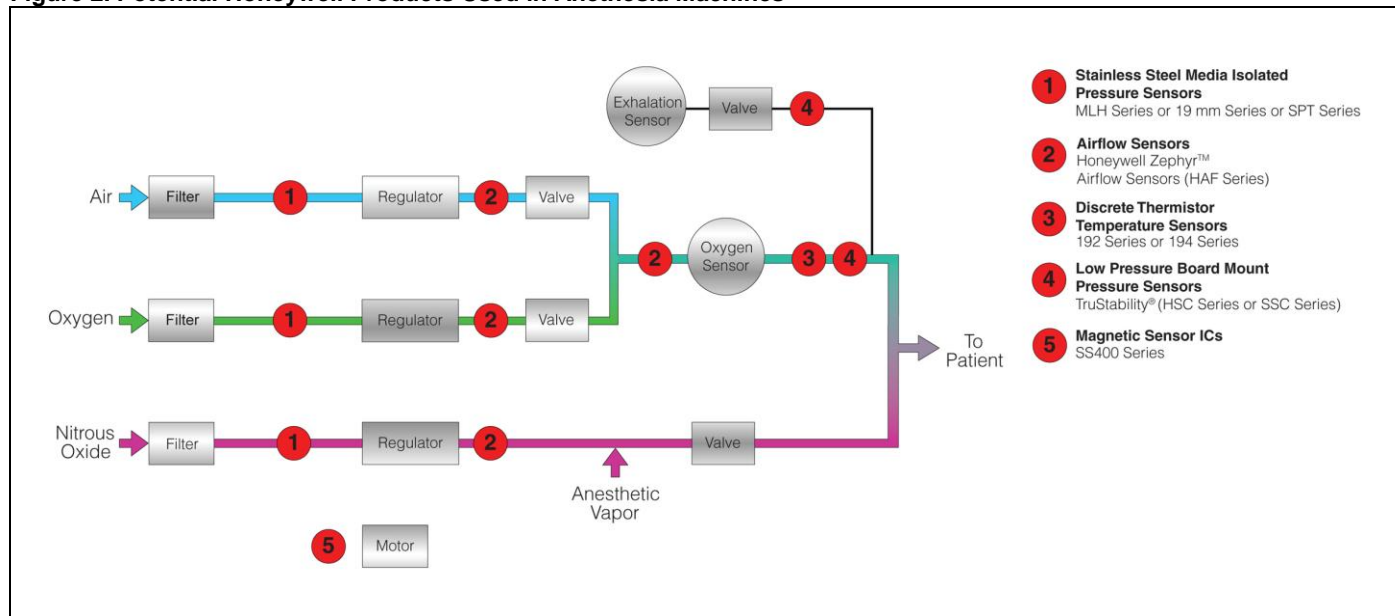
Figure 2. Potential Honeywell Products Used in Anesthesia Machines

Exhalation Sensor

Valve

4

Air

Filter

1

Regulator

2

Valve

2

Oxygen Sensor

3

4

Oxygen

Filter

1

Regulator

2

Valve

To Patient

Nitrous Oxide

Filter

1

Regulator

2

Valve

Anesthetic Vapor

5

Motor

1 Stainless Steel Media Isolated Pressure Sensors
MLH Series or 19 mm Series or SPT Series

2 Airflow Sensors
Honeywell Zephyr™ Airflow Sensors (HAF Series)

3 Discrete Thermistor Temperature Sensors
192 Series or 194 Series

4 Low Pressure Board Mount Pressure Sensors
TruStability® (HSC Series or SSC Series)

5 Magnetic Sensor ICs
SS400 Series